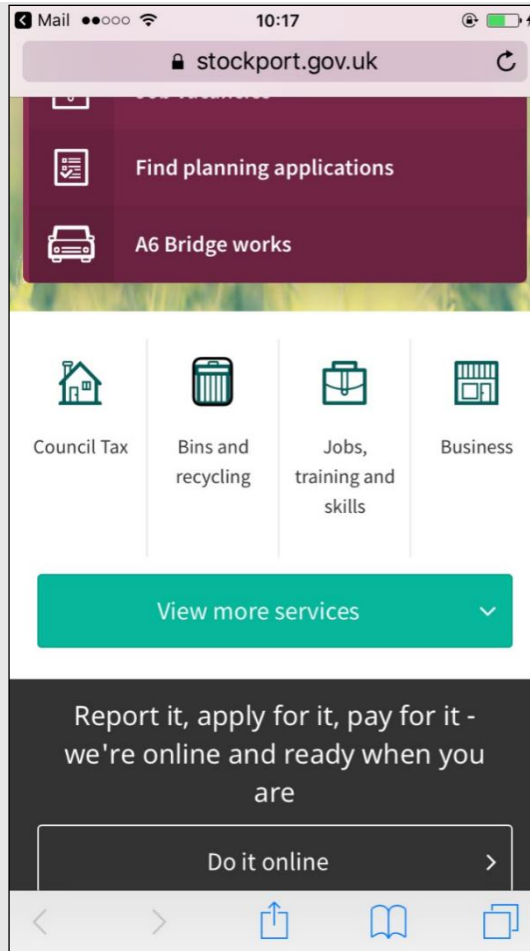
Mail ●●○○○ 10:17

stockport.gov.uk

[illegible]

Find planning applications

A6 Bridge works

Council Tax

Bins and recycling

Jobs, training and skills

Business

View more services

Report it, apply for it, pay for it - we're online and ready when you are

Do it online